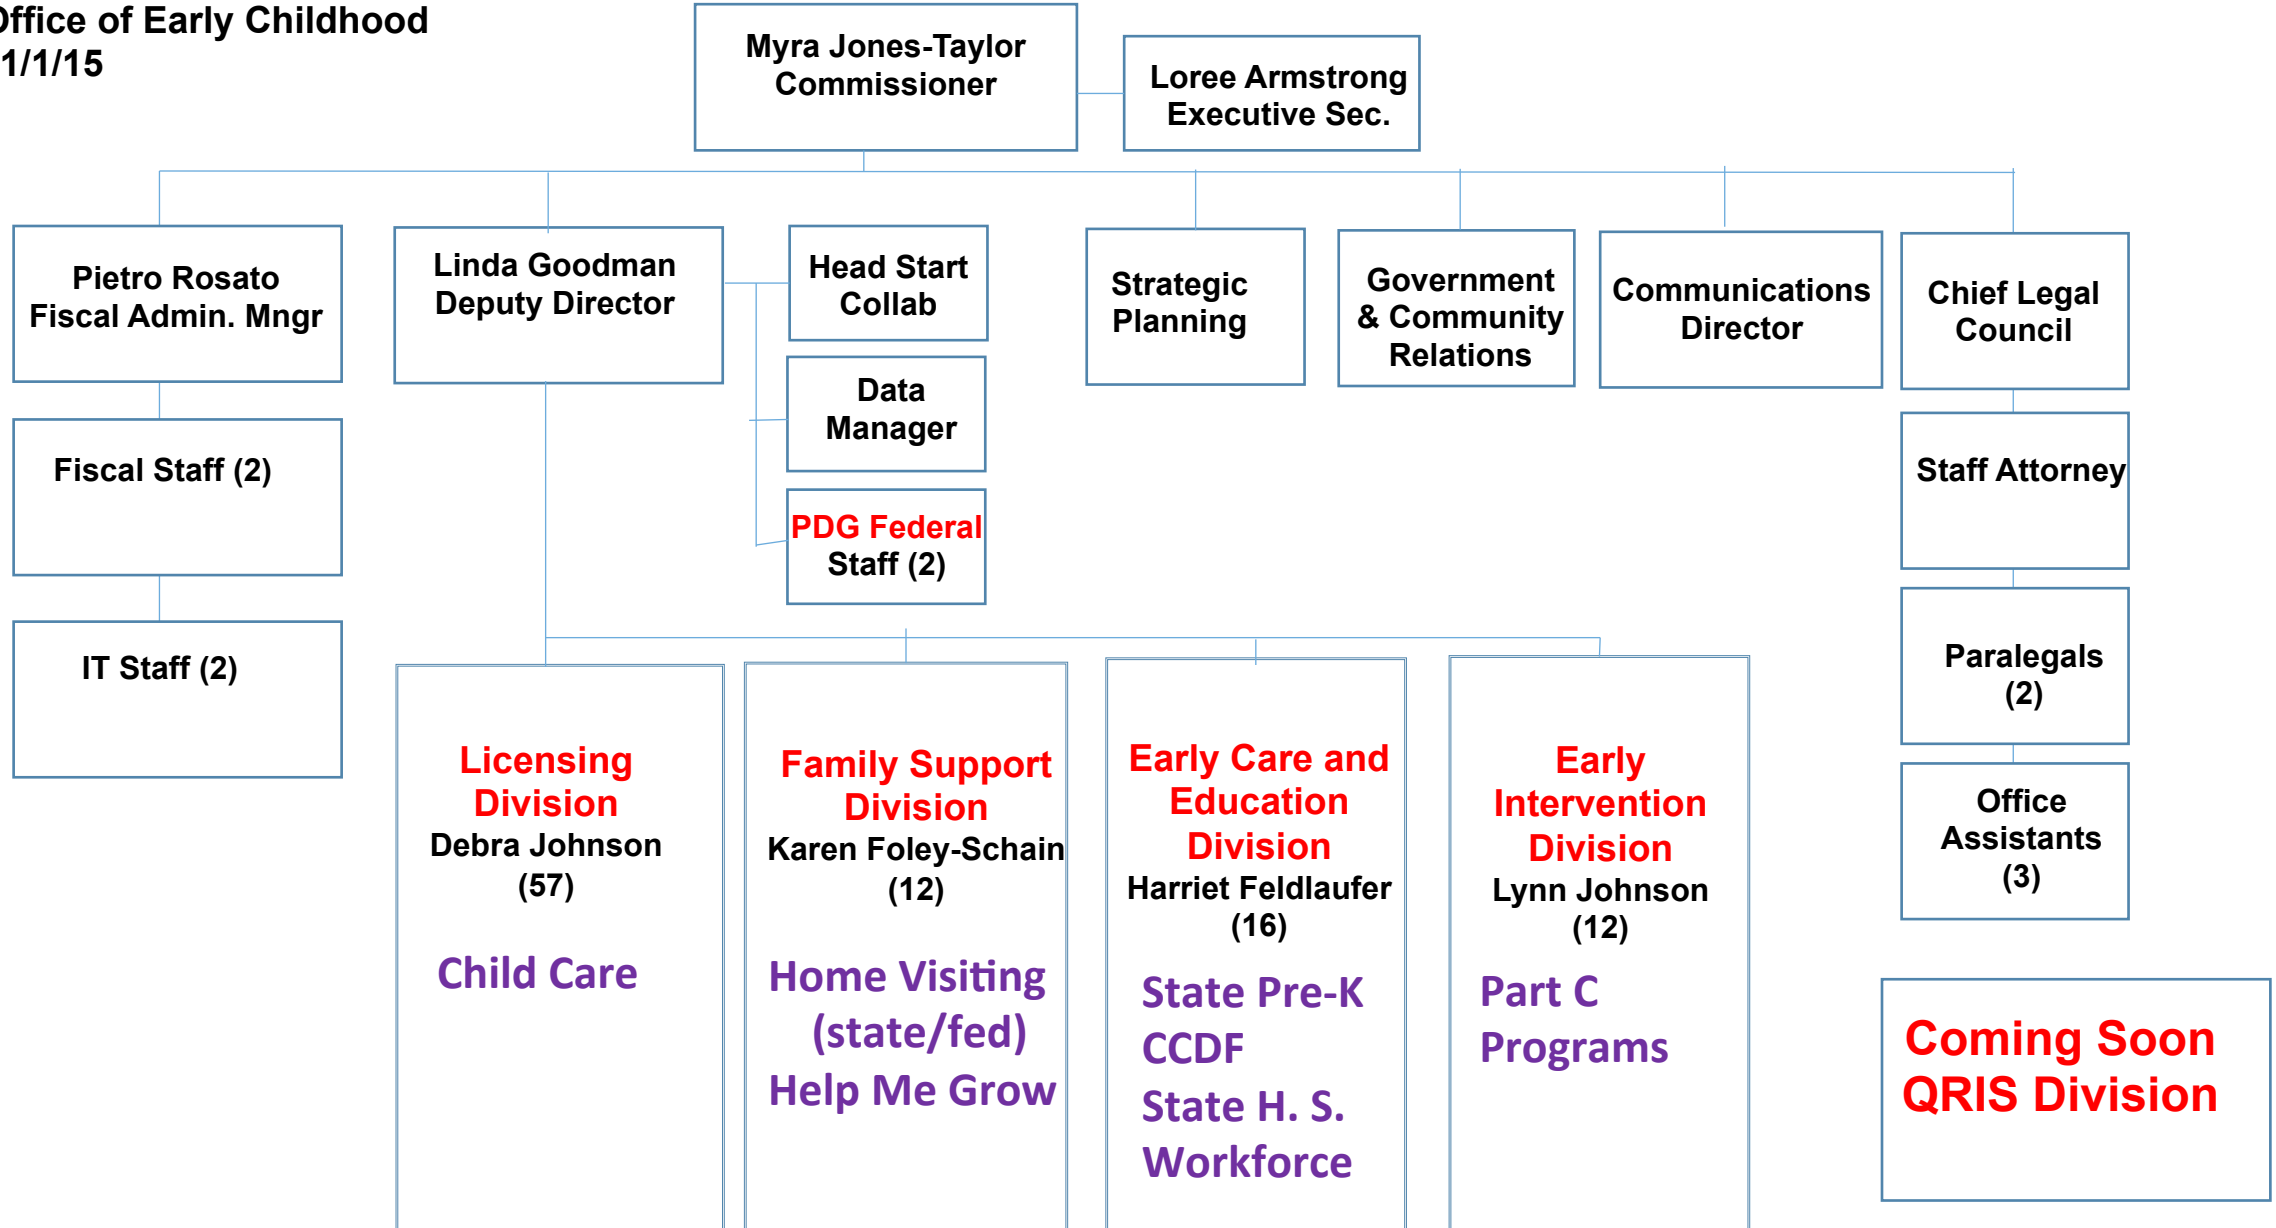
ffice of Early Childhood
1/1/15

Myra Jones-Taylor
Commissioner

Loree Armstrong
Executive Sec.

Pietro Rosato
Fiscal Admin. Mngr

Fiscal Staff (2)

IT Staff (2)

Linda Goodman
Deputy Director

Head Start
Collab

Data
Manager

PDG Federal
Staff (2)

Strategic
Planning

Government
& Community
Relations

Communications
Director

Chief Legal
Council

Staff Attorney

Paralegals
(2)

Office
Assistants
(3)

Licensing
Division
Debra Johnson
(57)

Child Care

Family Support
Division
Karen Foley-Schain
(12)

Home Visiting
(state/fed)
Help Me Grow

Early Care and
Education
Division
Harriet Feldlaufer
(16)

State Pre-K
CCDF
State H. S.
Workforce

Early
Intervention
Division
Lynn Johnson
(12)

Part C
Programs

Coming Soon
QRIS Division